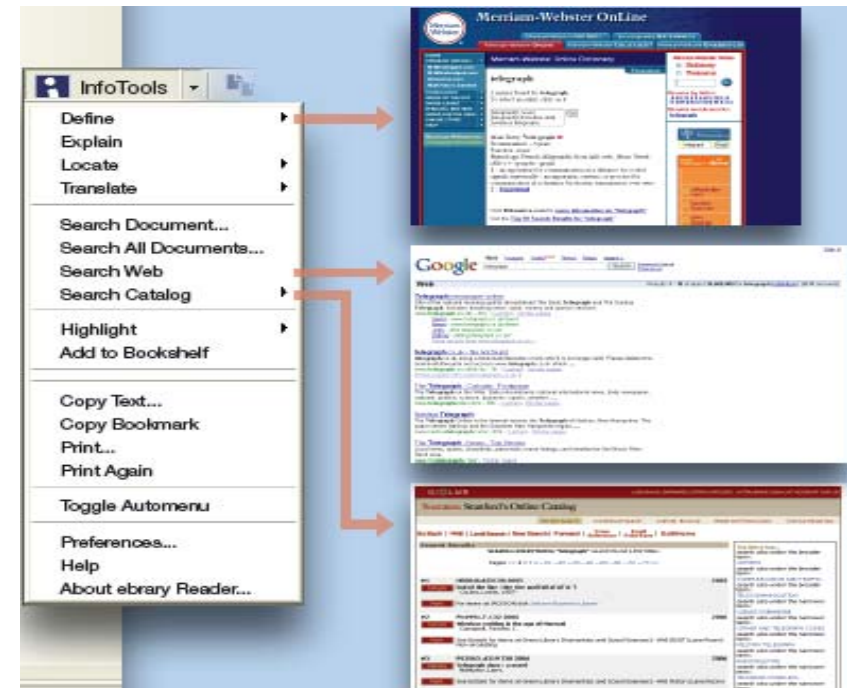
InfoTools

Define
Explain
Locate
Translate

Search Document...
Search All Documents...
Search Web
Search Catalog

Highlight
Add to Bookshelf

Copy Text...
Copy Bookmark
Print...
Print Again

Toggle Automenu

Preferences...
Help
About ebrary Reader...

Merriam-Webster OnLine

telegraph

Google

Telegraph

Stanford's Online Catalog